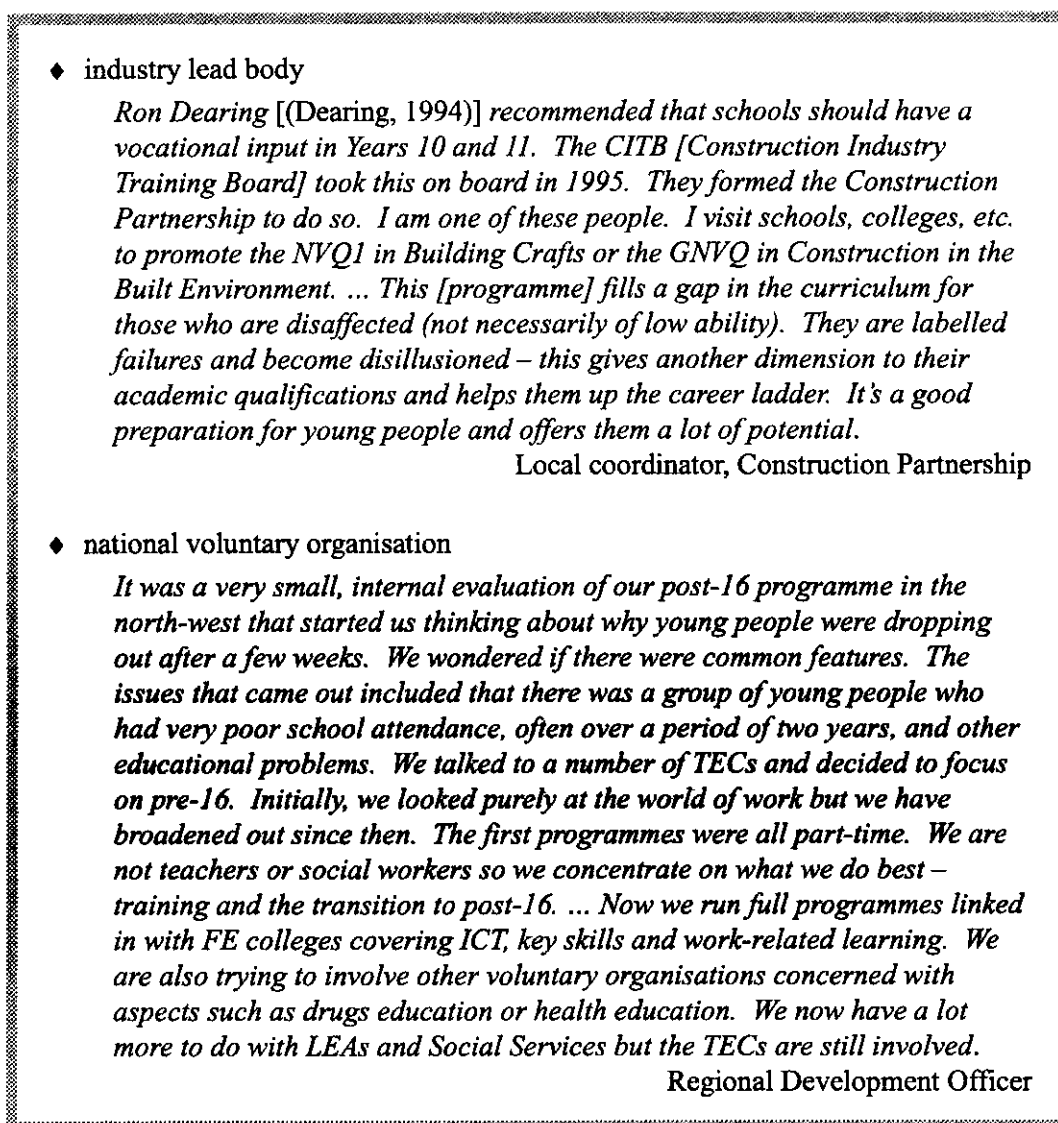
♦ industry lead body

*Ron Dearing* [(Dearing, 1994)] *recommended that schools should have a vocational input in Years 10 and 11. The CITB [Construction Industry Training Board] took this on board in 1995. They formed the Construction Partnership to do so. I am one of these people. I visit schools, colleges, etc. to promote the NVQ1 in Building Crafts or the GNVQ in Construction in the Built Environment. ... This [programme] fills a gap in the curriculum for those who are disaffected (not necessarily of low ability). They are labelled failures and become disillusioned – this gives another dimension to their academic qualifications and helps them up the career ladder. It's a good preparation for young people and offers them a lot of potential.*

Local coordinator, Construction Partnership

♦ national voluntary organisation

*It was a very small, internal evaluation of our post-16 programme in the north-west that started us thinking about why young people were dropping out after a few weeks. We wondered if there were common features. The issues that came out included that there was a group of young people who had very poor school attendance, often over a period of two years, and other educational problems. We talked to a number of TECs and decided to focus on pre-16. Initially, we looked purely at the world of work but we have broadened out since then. The first programmes were all part-time. We are not teachers or social workers so we concentrate on what we do best – training and the transition to post-16. ... Now we run full programmes linked in with FE colleges covering ICT, key skills and work-related learning. We are also trying to involve other voluntary organisations concerned with aspects such as drugs education or health education. We now have a lot more to do with LEAs and Social Services but the TECs are still involved.*

Regional Development Officer